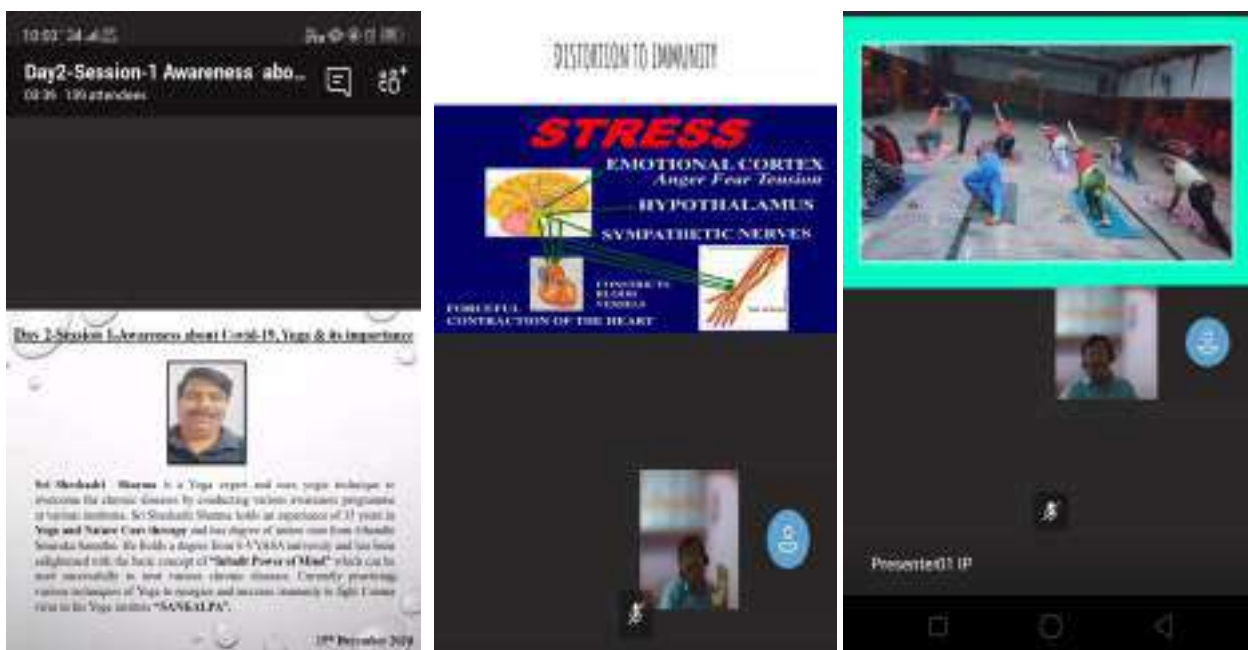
10:03 34

Day2-Session-1 Awareness abo...
03:36 139 attendees

Day 2-Session 1-Awareness about Covid-19, Yoga & its importance

Sri Shesh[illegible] Sharma is a Yoga expert and uses yogic technique to overcome the chronic diseases by conducting various awareness programme in various institutes. Sri Sheshadri Sharma holds an experience of 35 years in Yoga and Nature Cure therapy and has degree of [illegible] from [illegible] Samsthe. He holds a degree from S-VYASA university and has been enlightened with the basic concept of "Infinite Power of Mind" which can be most successfully to treat various chronic diseases. Currently practicing various techniques of Yoga to energize and increase immunity to fight Corona virus in his Yoga institute "SANKALPA".

19th December 2020

DISTORTION TO IMMUNITY

STRESS

EMOTIONAL CORTEX
Anger Fear Tension

HYPOTHALAMUS

SYMPATHETIC NERVES

CONSTRICTS BLOOD VESSELS

FORCEFUL CONTRACTION OF THE HEART

Presenter01 IP